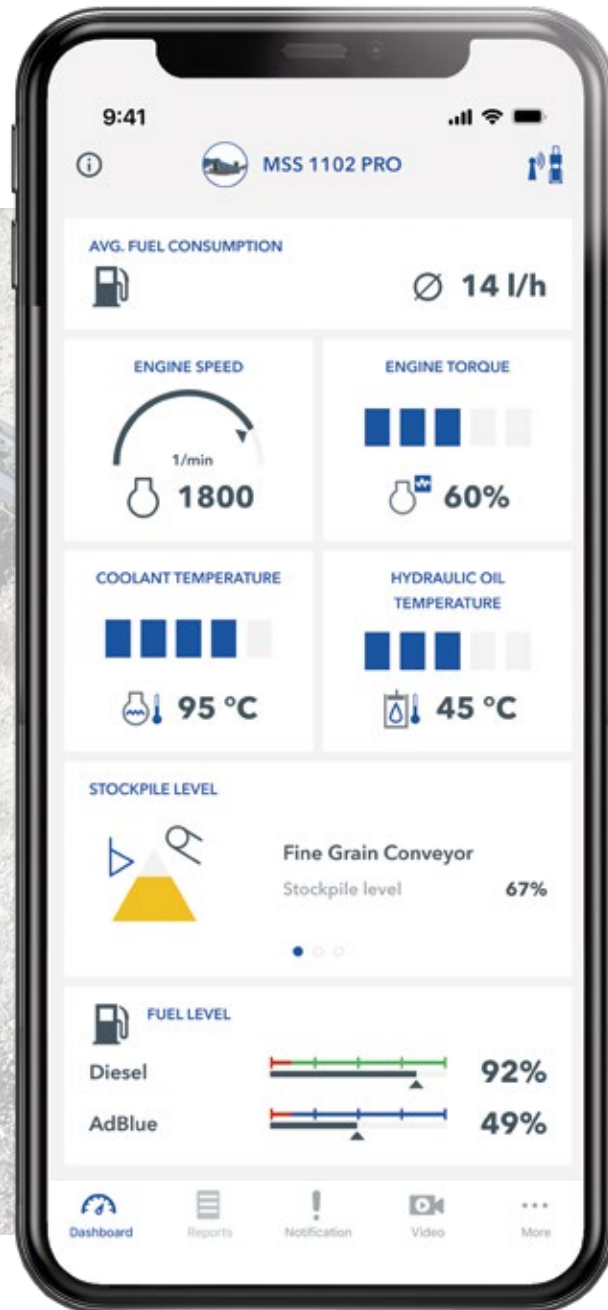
9:41

MSS 1102 PRO

AVG. FUEL CONSUMPTION

$\varnothing$ 14 l/h

ENGINE SPEED

1/min

1800

ENGINE TORQUE

60%

COOLANT TEMPERATURE

95 °C

HYDRAULIC OIL TEMPERATURE

45 °C

STOCKPILE LEVEL

Fine Grain Conveyor

Stockpile level 67%

FUEL LEVEL

Diesel 92%

AdBlue 49%

Dashboard Reports Notification Video More